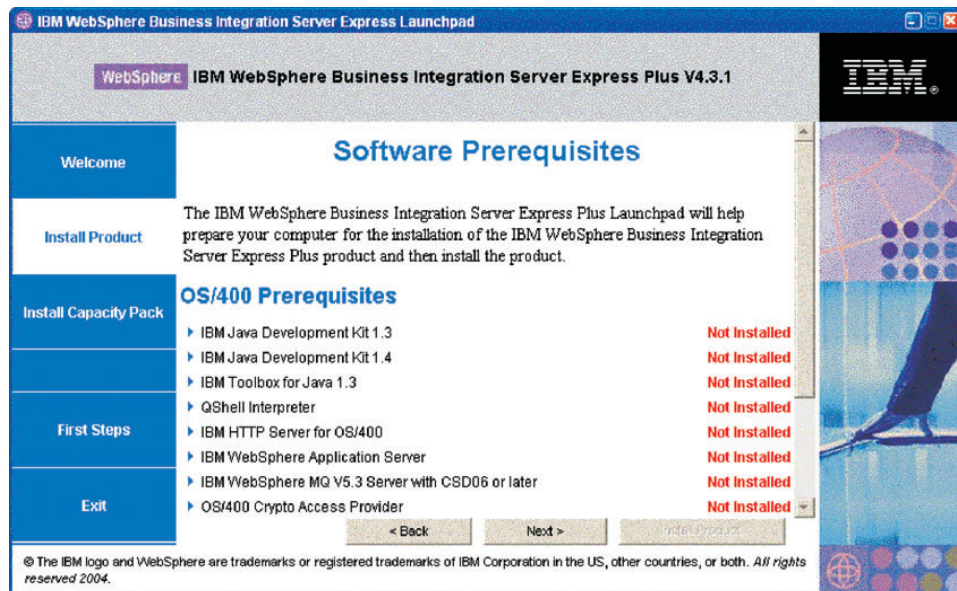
IBM WebSphere Business Integration Server Express Launchpad

WebSphere IBM WebSphere Business Integration Server Express Plus V4.3.1

IBM.

Welcome

Install Product

Install Capacity Pack

First Steps

Exit

Software Prerequisites

The IBM WebSphere Business Integration Server Express Plus Launchpad will help prepare your computer for the installation of the IBM WebSphere Business Integration Server Express Plus product and then install the product.

OS/400 Prerequisites

| | |
|---|---|
| IBM Java Development Kit 1.3 | Not Installed |
| IBM Java Development Kit 1.4 | Not Installed |
| IBM Toolbox for Java 1.3 | Not Installed |
| QShell Interpreter | Not Installed |
| IBM HTTP Server for OS/400 | Not Installed |
| IBM WebSphere Application Server | Not Installed |
| IBM WebSphere MQ V5.3 Server with CSD06 or later | Not Installed |
| OS/400 Crypto Access Provider | Not Installed |

< Back Next > Install Product

© The IBM logo and WebSphere are trademarks or registered trademarks of IBM Corporation in the US, other countries, or both. All rights reserved 2004.